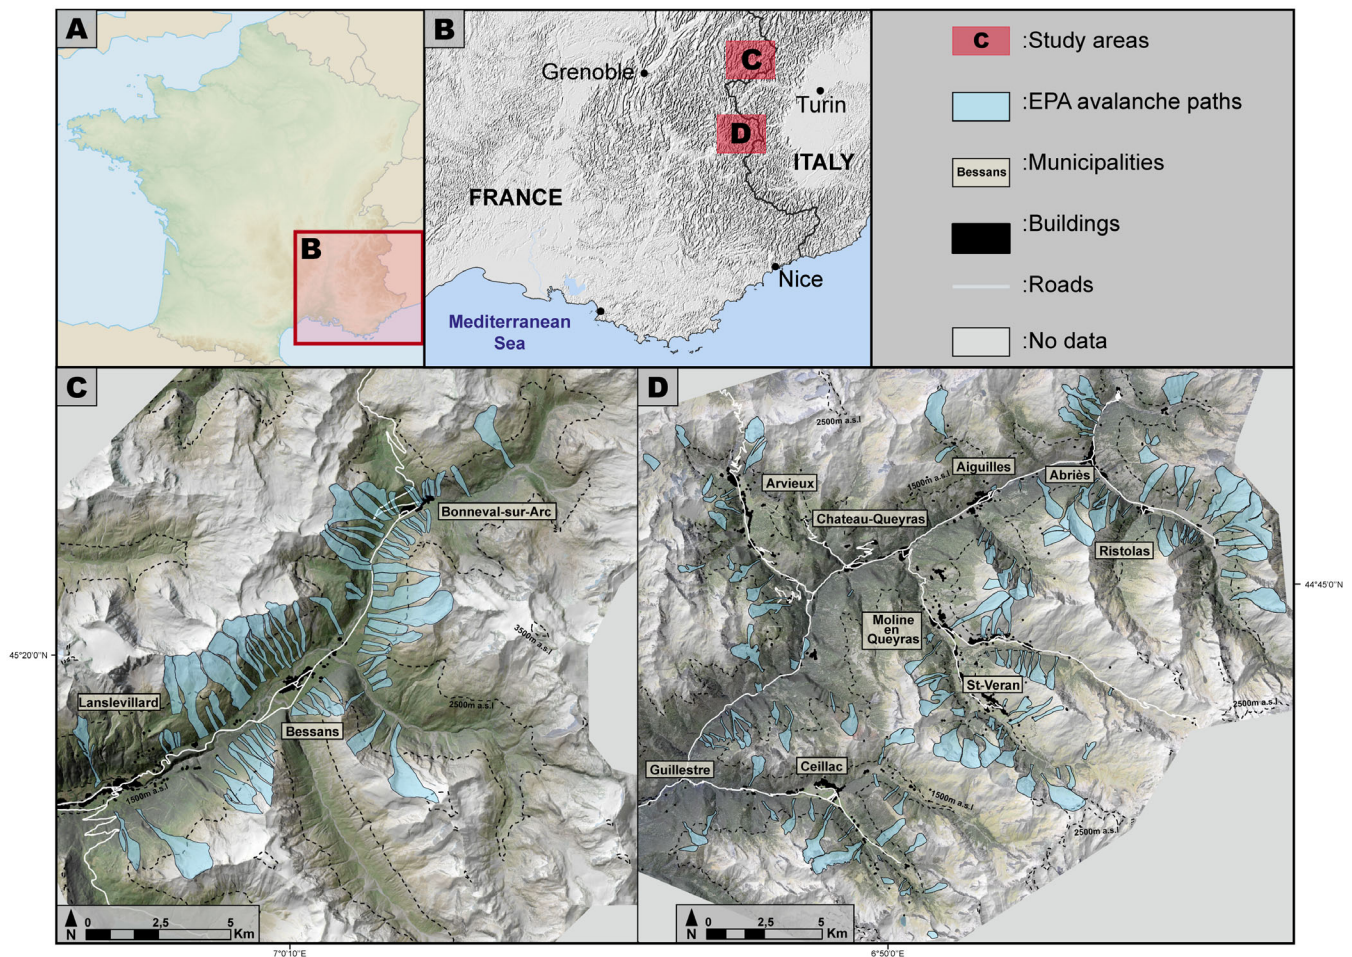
A

B

B

Grenoble

C

Turin

D

ITALY

FRANCE

Nice

Mediterranean Sea

C :Study areas

:EPA avalanche paths

Bessans :Municipalities

:Buildings

:Roads

:No data

C

Bonneval-sur-Arc

3500m a.s.l

45°20'0"N

Lanslevillard

2500m a.s.l

Bessans

1500m a.s.l

N 0 2,5 5 Km

7°0'10"E

D

2500m a.s.l

Aiguilles

Arvieux

1500m a.s.l

Abriès

Chateau-Queyras

Ristolas

44°45'0"N

Moline en Queyras

St-Veran

2500m a.s.l

Guillestre

Ceillac

1500m a.s.l

2500m a.s.l

N 0 2,5 5 Km

6°50'0"E